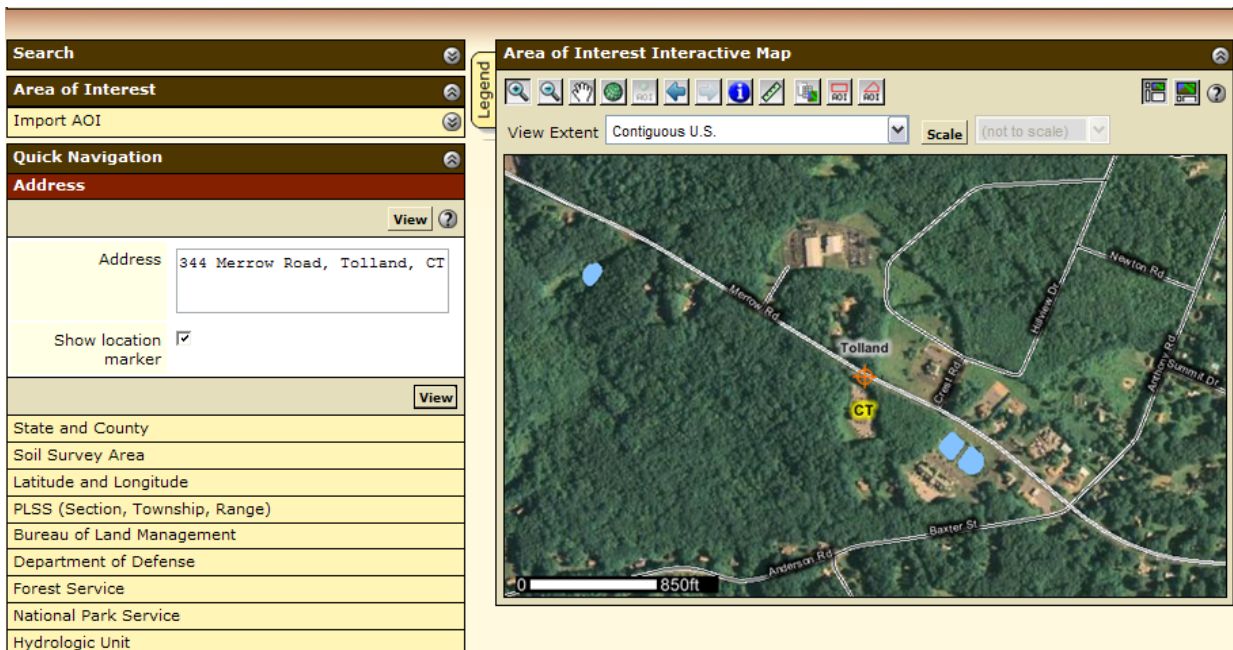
Search

Area of Interest

Import AOI

Quick Navigation

Address

View ?

Address 344 Merrow Road, Tolland, CT

Show location marker

View

State and County
Soil Survey Area
Latitude and Longitude
PLSS (Section, Township, Range)
Bureau of Land Management
Department of Defense
Forest Service
National Park Service
Hydrologic Unit

Legend

Area of Interest Interactive Map

AOI AOI AOI

?

View Extent Contiguous U.S. Scale (not to scale)

Newton Rd
Merrow Rd
Hallview Dr
Tolland
Crest Rd
Anthony Rd
Summit Dr
CT
Baxter St
Anderson Rd
0 850ft